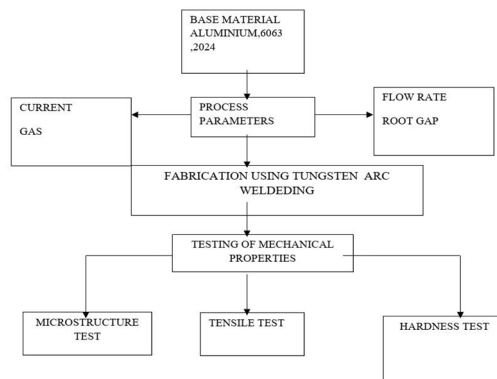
BASE MATERIAL ALUMINIUM,6063 ,2024

CURRENT

GAS

PROCESS PARAMETERS

FLOW RATE

ROOT GAP

FABRICATION USING TUNGSTEN ARC WELDEDING

TESTING OF MECHANICAL PROPERTIES

MICROSTRUCTURE TEST

TENSILE TEST

HARDNESS TEST